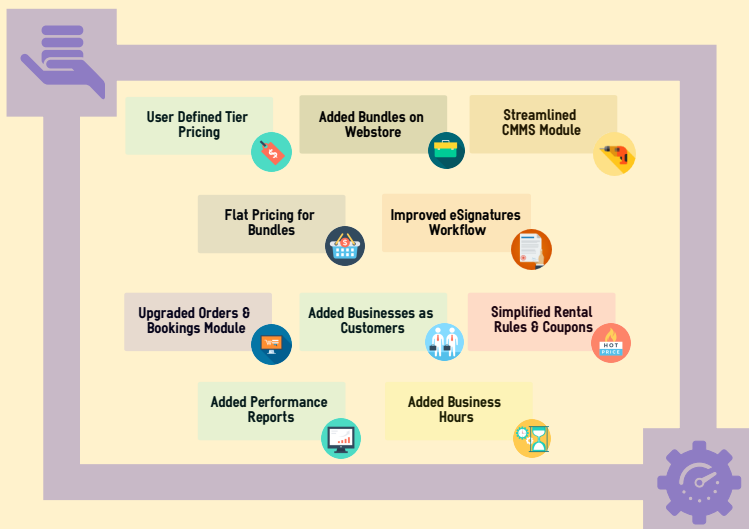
User Defined Tier Pricing

Added Bundles on Webstore

Streamlined CMMS Module

Flat Pricing for Bundles

Improved eSignatures Workflow

Upgraded Orders & Bookings Module

Added Businesses as Customers

Simplified Rental Rules & Coupons

HOT PRICE

Added Performance Reports

Added Business Hours